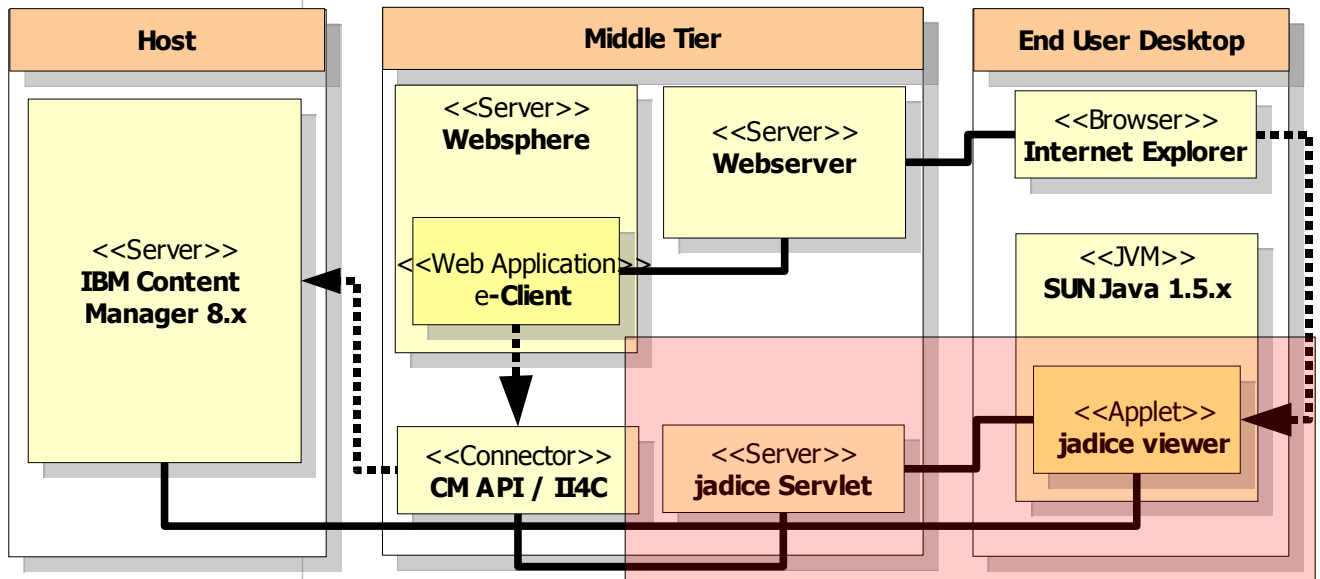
Host

Middle Tier

End User Desktop

<<Server>>
IBM Content Manager 8.x

<<Server>>
Websphere

<<Web Application>>
e-Client

<<Server>>
Webserver

<<Browser>>
Internet Explorer

<<JVM>>
SUN Java 1.5.x

<<Applet>>
jadice viewer

<<Connector>>
CM API / II4C

<<Server>>
jadice Servlet